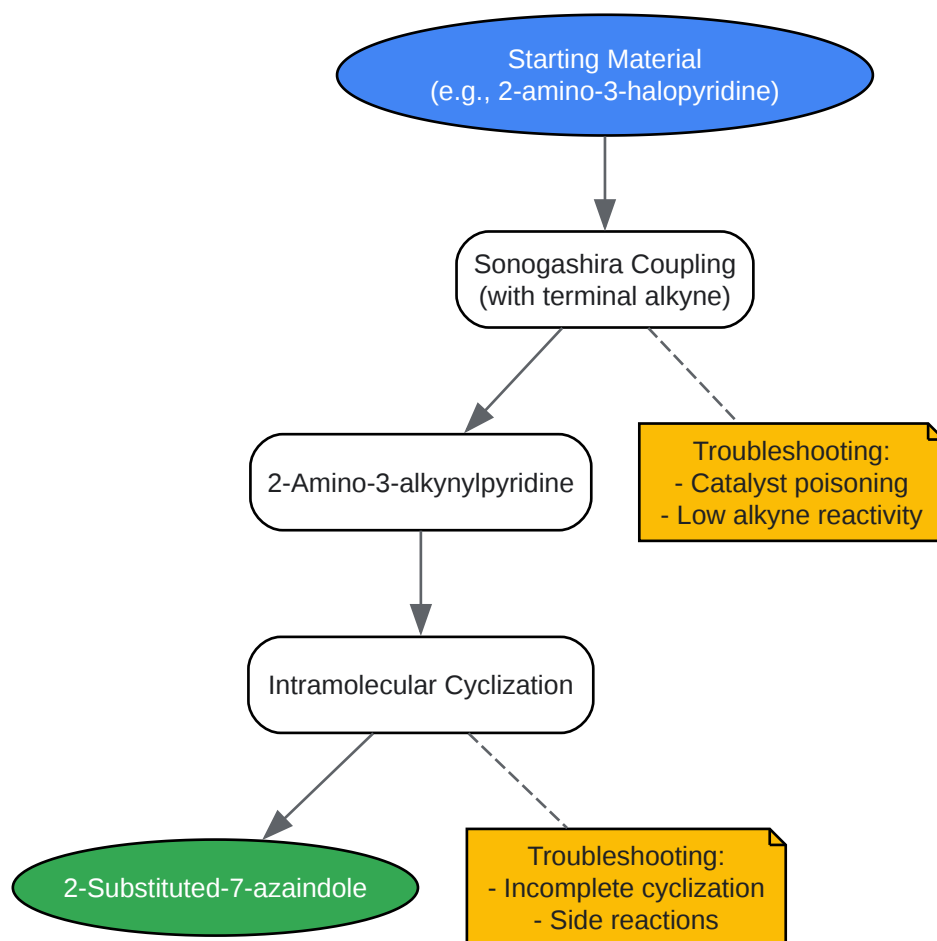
Starting Material
(e.g., 2-amino-3-halopyridine)

Sonogashira Coupling
(with terminal alkyne)

Troubleshooting:
- Catalyst poisoning
- Low alkyne reactivity

2-Amino-3-alkynylpyridine

Intramolecular Cyclization

Troubleshooting:
- Incomplete cyclization
- Side reactions

2-Substituted-7-azaindole